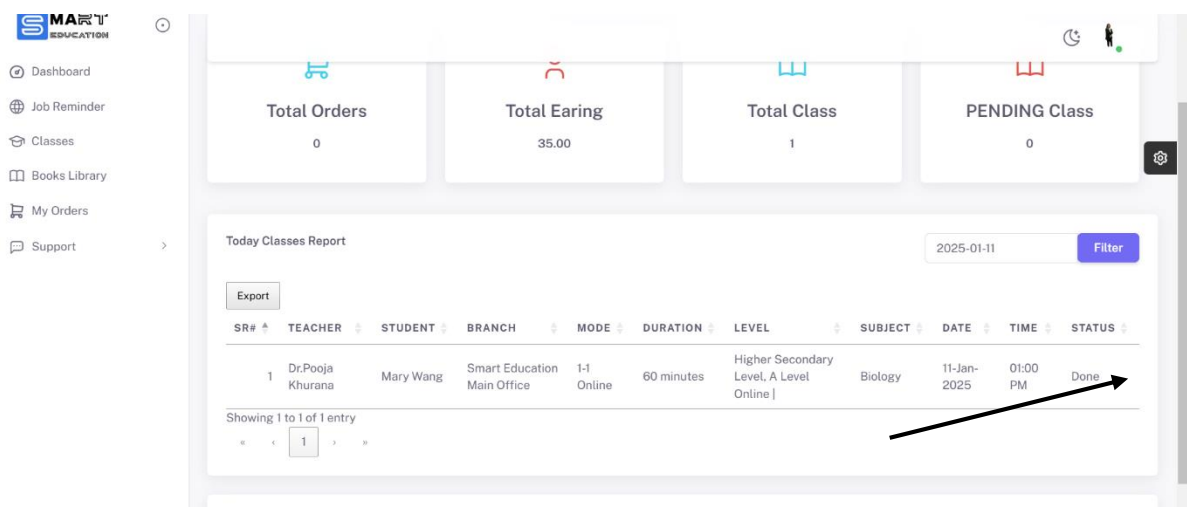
SMART EDUCATION

Dashboard
Job Reminder
Classes
Books Library
My Orders
Support

Total Orders
0

Total Earing
35.00

Total Class
1

PENDING Class
0

Today Classes Report

2025-01-11 Filter

Export

| SR# | TEACHER | STUDENT | BRANCH | MODE | DURATION | LEVEL | SUBJECT | DATE | TIME | STATUS |
|---|---|---|---|---|---|---|---|---|---|---|
| 1 | Dr.Pooja Khurana | Mary Wang | Smart Education Main Office | 1-1 Online | 60 minutes | Higher Secondary Level, A Level Online \| | Biology | 11-Jan-2025 | 01:00 PM | Done |

Showing 1 to 1 of 1 entry

« ‹ 1 › »